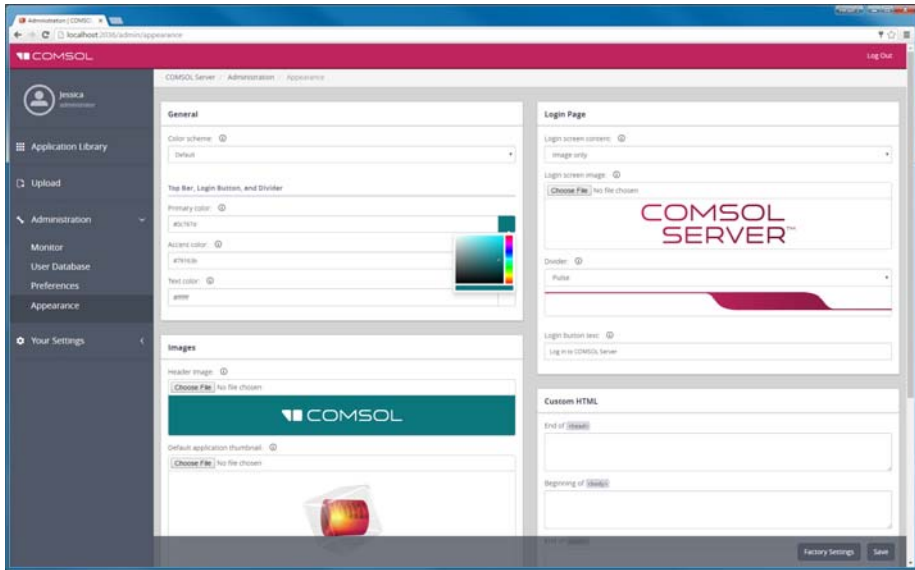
Administration | COMSOL ×

localhost:2036/admin/appearance

COMSOL

Log Out

Jessica
administrator

Application Library

Upload

Administration

Monitor

User Database

Preferences

Appearance

Your Settings

COMSOL Server / Administration / Appearance

General

Color scheme: ⓘ

Default

Top Bar, Login Button, and Divider

Primary color: ⓘ

#0c7f7e

Accent color: ⓘ

#7e163b

Text color: ⓘ

#ffffff

Images

Header image: ⓘ

Choose File No file chosen

COMSOL

Default application thumbnail: ⓘ

Choose File No file chosen

Login Page

Login screen content: ⓘ

Image only

Login screen image: ⓘ

Choose File No file chosen

COMSOL SERVER™

Divider: ⓘ

Pulse

Login button text: ⓘ

Log in to COMSOL Server

Custom HTML

End of <head>

Beginning of <body>

End of <body>

Factory Settings

Save